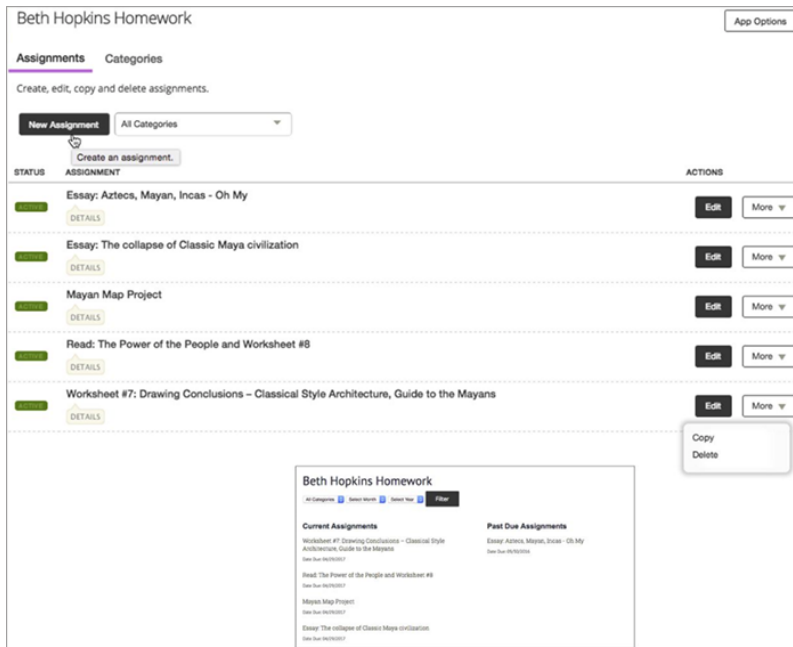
Beth Hopkins Homework

App Options

Assignments Categories

Create, edit, copy and delete assignments.

New Assignment All Categories

Create an assignment.

| STATUS | ASSIGNMENT | ACTIONS |
|---|---|---|
| ACTIVE | Essay: Aztecs, Mayan, Incas - Oh My DETAILS | Edit More |
| ACTIVE | Essay: The collapse of Classic Maya civilization DETAILS | Edit More |
| ACTIVE | Mayan Map Project DETAILS | Edit More |
| ACTIVE | Read: The Power of the People and Worksheet #8 DETAILS | Edit More |
| ACTIVE | Worksheet #7: Drawing Conclusions – Classical Style Architecture, Guide to the Mayans DETAILS | Edit More |

Copy
Delete

Beth Hopkins Homework

All Categories Select Month Select Year Filter

Current Assignments

Worksheet #7: Drawing Conclusions – Classical Style Architecture, Guide to the Mayans
Date Due: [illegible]

Read: The Power of the People and Worksheet #8
Date Due: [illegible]

Mayan Map Project
Date Due: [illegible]

Essay: The collapse of Classic Maya civilization
Date Due: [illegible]

Past Due Assignments

Essay: Aztecs, Mayan, Incas - Oh My
Date Due: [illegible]